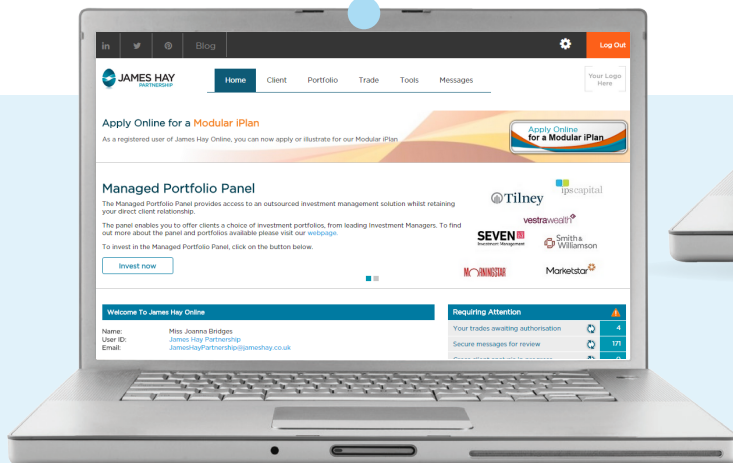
in Blog

Log Out

JAMES HAY PARTNERSHIP

Home Client Portfolio Trade Tools Messages

Your Logo Here

Apply Online for a Modular iPlan

As a registered user of James Hay Online, you can now apply or illustrate for our Modular iPlan

Apply Online for a Modular iPlan

Managed Portfolio Panel

The Managed Portfolio Panel provides access to an outsourced investment management solution whilst retaining your direct client relationship.

The panel enables you to offer clients a choice of investment portfolios, from leading Investment Managers. To find out more about the panel and portfolios available please visit our webpage.

To invest in the Managed Portfolio Panel, click on the button below.

Invest now

Tilney

ipscapital

vestrawealth

SEVEN Investment Management

Smith & Williamson

MORNINGSTAR

Marketstar

Welcome To James Hay Online

Name: Miss Joanna Bridges
User ID: James Hay Partnership
Email: JamesHayPartnership@jameshay.co.uk

Requiring Attention

Your trades awaiting authorisation 4

Secure messages for review 171

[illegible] 0